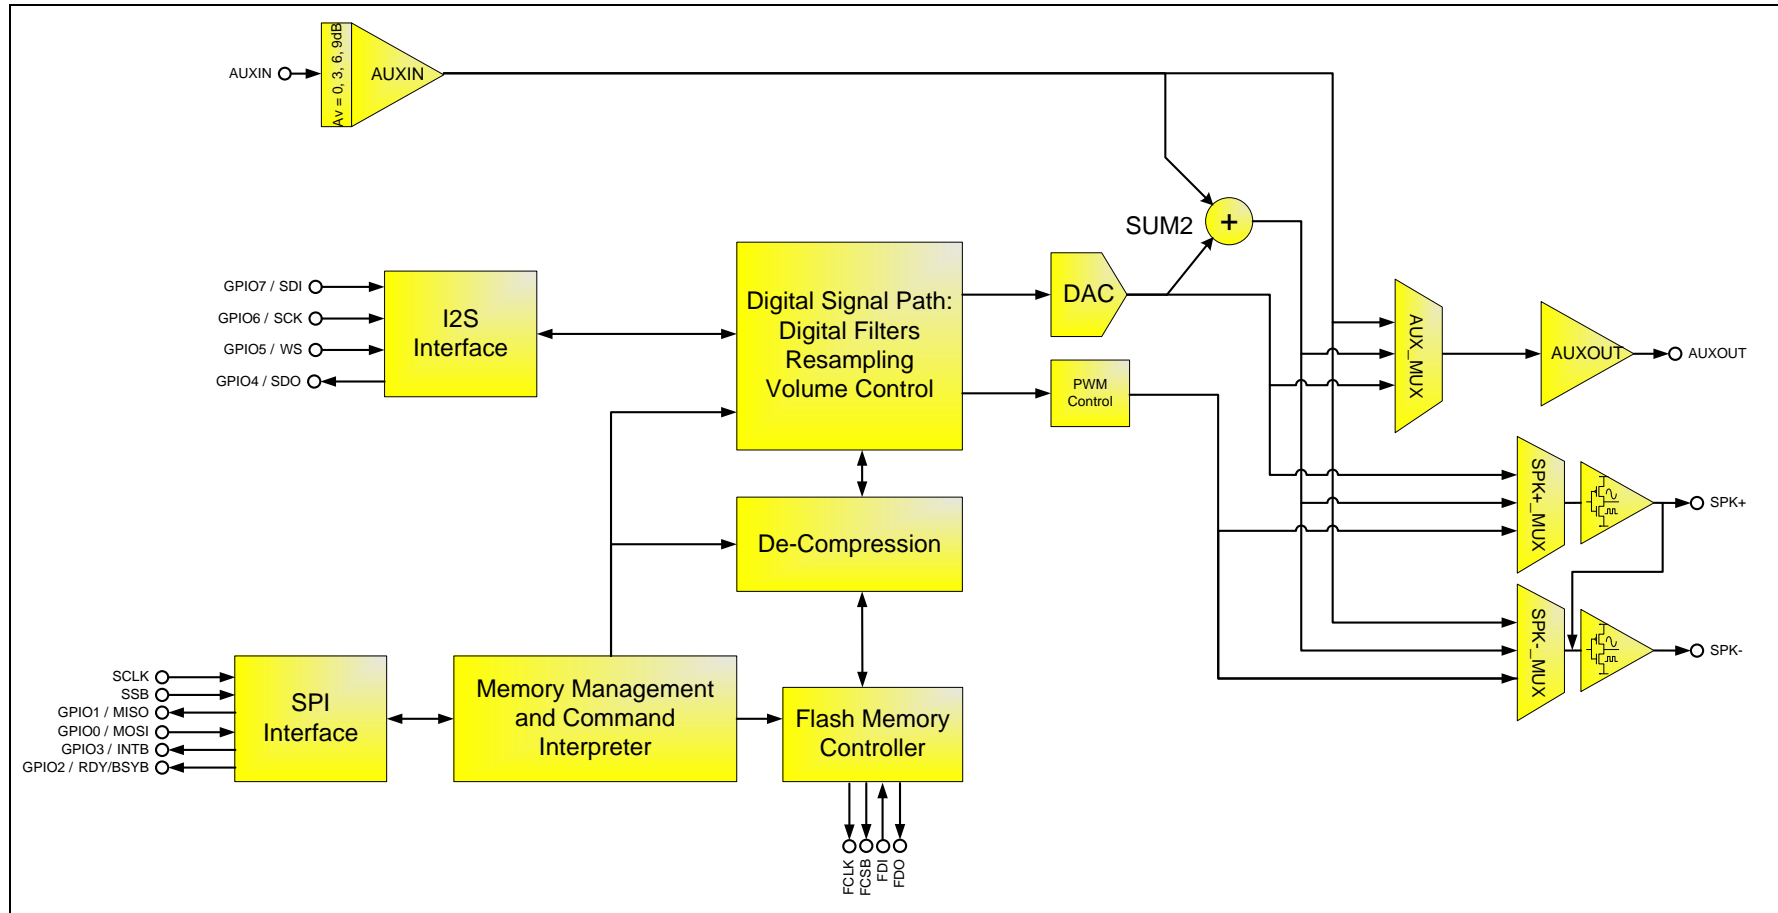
AUXIN

Av = 0, 3, 6, 9dB

AUXIN

SUM2

+

GPIO7 / SDI
GPIO6 / SCK
GPIO5 / WS
GPIO4 / SDO

I2S Interface

Digital Signal Path: Digital Filters Resampling Volume Control

DAC

PWM Control

AUX_MUX

AUXOUT

AUXOUT

SPK+_MUX

SPK+

De-Compression

SPK-_MUX

SPK-

SCLK
SSB
GPIO1 / MISO
GPIO0 / MOSI
GPIO3 / INTB
GPIO2 / RDY/BSYB

SPI Interface

Memory Management and Command Interpreter

Flash Memory Controller

FCLK
FCSB
FDI
FDO